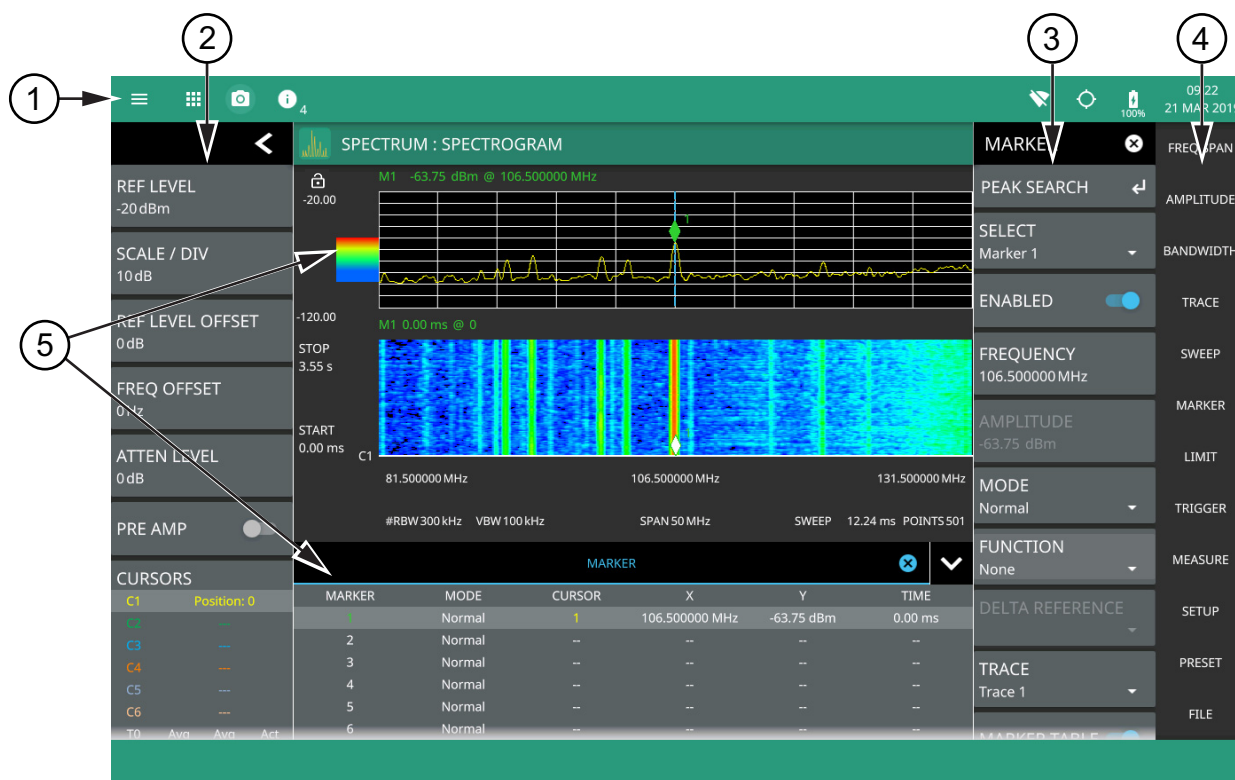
1
2
3
4
5

4

09:22
21 MAR 2019

100%

SPECTRUM : SPECTROGRAM

REF LEVEL
-20 dBm

SCALE / DIV
10 dB

REF LEVEL OFFSET
0 dB

FREQ OFFSET
0 Hz

ATTEN LEVEL
0 dB

PRE AMP

CURSORS
C1 Position: 0
C2 ---
C3 ---
C4 ---
C5 ---
C6 ---
T0 Avg Avg Act

M1 -63.75 dBm @ 106.500000 MHz
-20.00
1
-120.00
M1 0.00 ms @ 0
STOP
3.55 s
START
0.00 ms
C1
81.500000 MHz
106.500000 MHz
131.500000 MHz
#RBW 300 kHz VBW 100 kHz
SPAN 50 MHz
SWEEP 12.24 ms POINTS 501

MARKER

| MARKER | MODE | CURSOR | X | Y | TIME |
|---|---|---|---|---|---|
| 1 | Normal | 1 | 106.500000 MHz | -63.75 dBm | 0.00 ms |
| 2 | Normal | -- | -- | -- | -- |
| 3 | Normal | -- | -- | -- | -- |
| 4 | Normal | -- | -- | -- | -- |
| 5 | Normal | -- | -- | -- | -- |
| 6 | Normal | -- | -- | -- | -- |

MARKER
PEAK SEARCH
SELECT
Marker 1
ENABLED
FREQUENCY
106.500000 MHz
AMPLITUDE
-63.75 dBm
MODE
Normal
FUNCTION
None
DELTA REFERENCE
TRACE
Trace 1
MARKER TABLE

FREQ/SPAN
AMPLITUDE
BANDWIDTH
TRACE
SWEEP
MARKER
LIMIT
TRIGGER
MEASURE
SETUP
PRESET
FILE